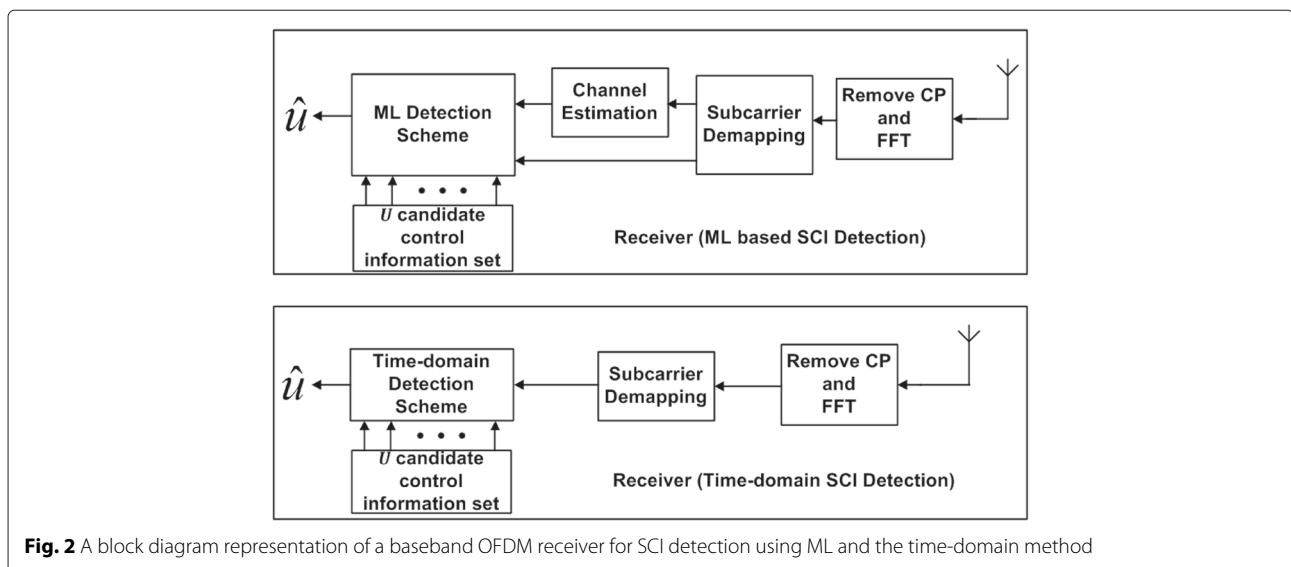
$\hat{u}$

ML Detection Scheme

Channel Estimation

Subcarrier Demapping

Remove CP and FFT

• • •

$U$ candidate control information set

Receiver (ML based SCI Detection)

$\hat{u}$

Time-domain Detection Scheme

Subcarrier Demapping

Remove CP and FFT

• • •

$U$ candidate control information set

Receiver (Time-domain SCI Detection)

**Fig. 2** A block diagram representation of a baseband OFDM receiver for SCI detection using ML and the time-domain method